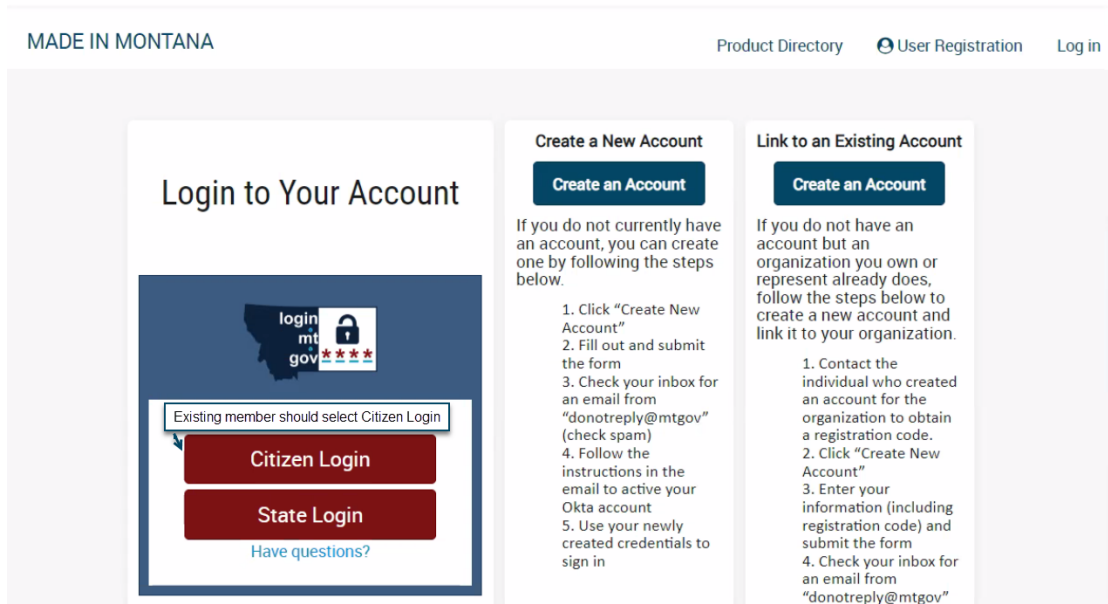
MADE IN MONTANA

Product Directory User Registration Log in

Login to Your Account

login
mt
gov
****

Existing member should select Citizen Login

Citizen Login

State Login

Have questions?

Create a New Account

Create an Account

If you do not currently have an account, you can create one by following the steps below.

1. Click "Create New Account"
2. Fill out and submit the form
3. Check your inbox for an email from "donotreply@mtgov" (check spam)
4. Follow the instructions in the email to active your Okta account
5. Use your newly created credentials to sign in

Link to an Existing Account

Create an Account

If you do not have an account but an organization you own or represent already does, follow the steps below to create a new account and link it to your organization.

1. Contact the individual who created an account for the organization to obtain a registration code.
2. Click "Create New Account"
3. Enter your information (including registration code) and submit the form
4. Check your inbox for an email from "donotreply@mtgov"